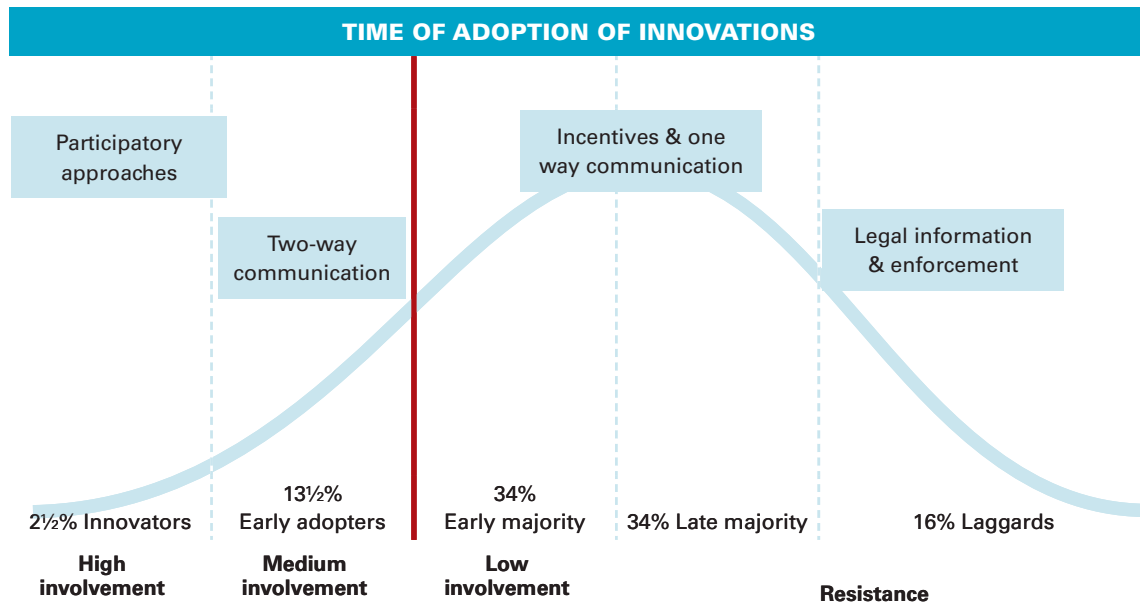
TIME OF ADOPTION OF INNOVATIONS

Participatory approaches

Two-way communication

Incentives & one way communication

Legal information & enforcement

2½% Innovators

13½% Early adopters

34% Early majority

34% Late majority

16% Laggards

High involvement

Medium involvement

Low involvement

Resistance